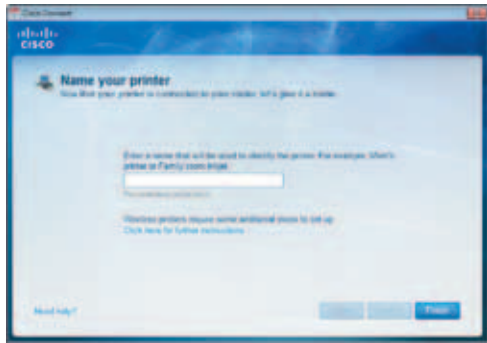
Cisco Connect

cisco

Name your printer
Now that your printer is connected to your router, let's give it a name.

Enter a name that will be used to identify the printer. For example: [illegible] printer or Family room printer.

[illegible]

Windows printers require some additional steps to set up.
Click here for further instructions.

Need help?

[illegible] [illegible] Finish